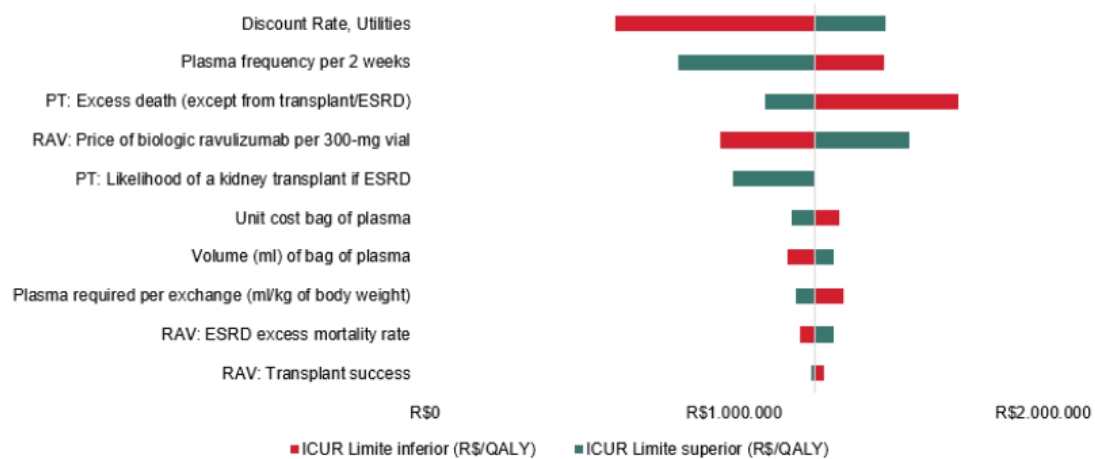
Discount Rate, Utilities
Plasma frequency per 2 weeks
PT: Excess death (except from transplant/ESRD)
RAV: Price of biologic ravulizumab per 300-mg vial
PT: Likelihood of a kidney transplant if ESRD
Unit cost bag of plasma
Volume (ml) of bag of plasma
Plasma required per exchange (ml/kg of body weight)
RAV: ESRD excess mortality rate
RAV: Transplant success

R$0
R$1.000.000
R$2.000.000

ICUR Limite inferior (R$/QALY)
ICUR Limite superior (R$/QALY)